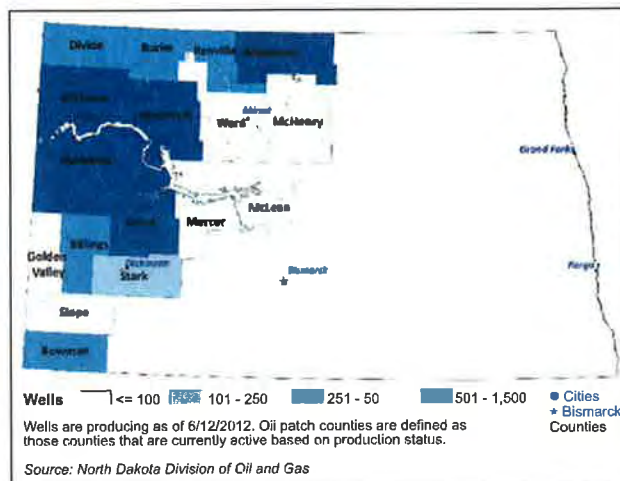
Divide
Burke
Renville
Bottineau
Williams
Mountrail
Minot
Ward
McHenry
McKenzie
Grand Forks
Dunn
Mercer
McLean
Billings
Golden Valley
Dickinson
Stark
Bismarck
Fargo
Slope
Bowman

Wells <= 100 101 - 250 251 - 50 501 - 1,500 ● Cities ★ Bismarck Counties

Wells are producing as of 6/12/2012. Oil patch counties are defined as those counties that are currently active based on production status.

Source: North Dakota Division of Oil and Gas